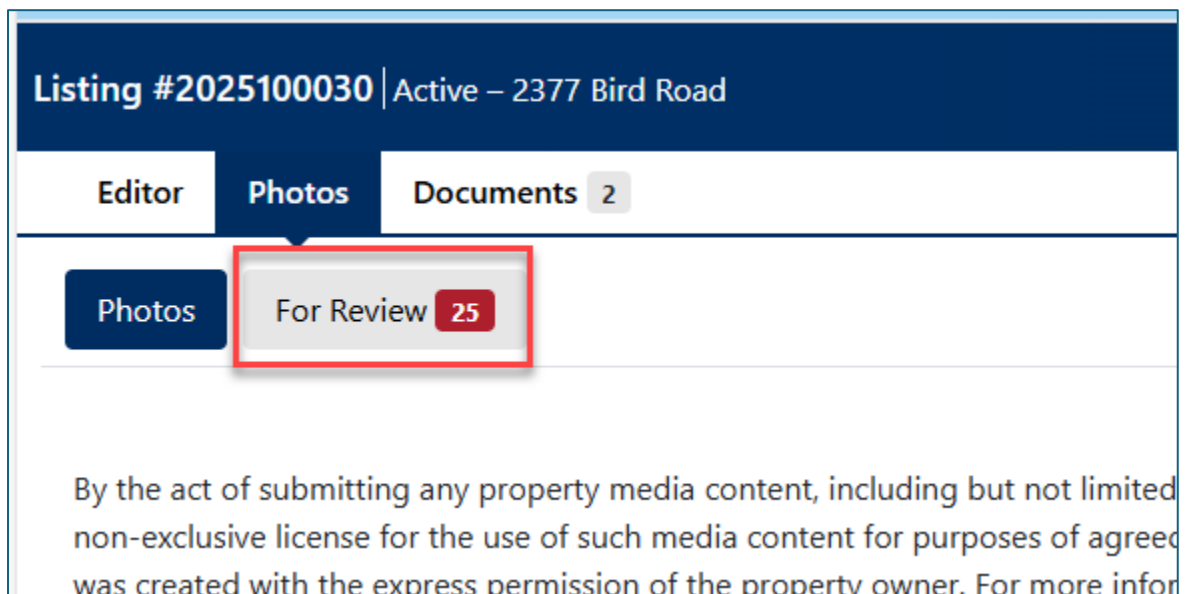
Listing #2025100030 | Active – 2377 Bird Road

Editor Photos Documents 2

Photos For Review 25

By the act of submitting any property media content, including but not limited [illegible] non-exclusive license for the use of such media content for purposes of agree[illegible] was created with the express permission of the property owner. For more info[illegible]